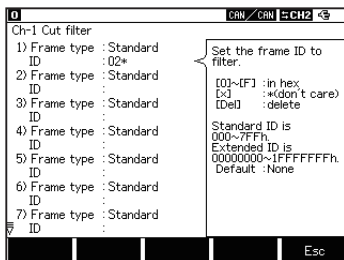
0 CAN/CAN CH2

Ch-1 Cut filter

1) Frame type : Standard
ID : 02*
2) Frame type : Standard
ID :
3) Frame type : Standard
ID :
4) Frame type : Standard
ID :
5) Frame type : Standard
ID :
6) Frame type : Standard
ID :
7) Frame type : Standard
ID :

Set the frame ID to filter.

[0]~[F] : in hex
[×] : *(don't care)
[Del] : delete

Standard ID is 000~7FFh.
Extended ID is 00000000~1FFFFFFFh.
Default : None

Esc